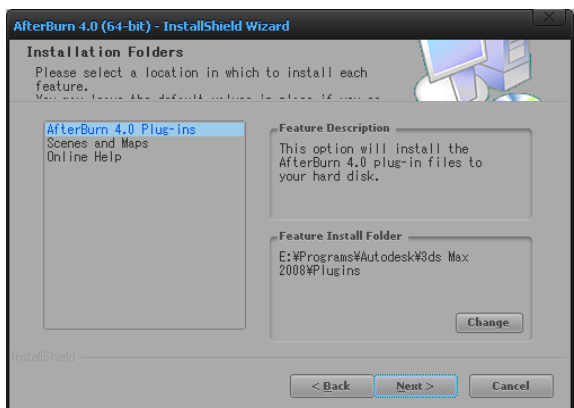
AfterBurn 4.0 (64-bit) - InstallShield Wizard

Installation Folders

Please select a location in which to install each feature.

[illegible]

AfterBurn 4.0 Plug-ins
Scenes and Maps
Online Help

Feature Description

This option will install the AfterBurn 4.0 plug-in files to your hard disk.

Feature Install Folder

E:¥Programs¥Autodesk¥3ds Max 2008¥Plugins

Change

InstallShield

< Back

Next >

Cancel